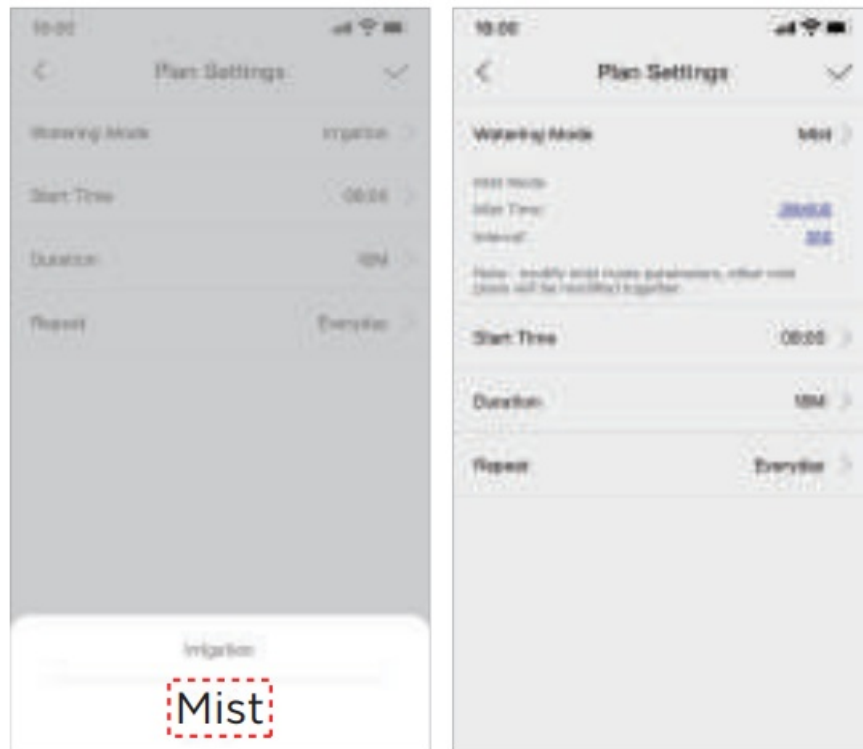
10:00

<

Plan Settings

Watering Mode

Irrigation >

Start Time

08:00 >

Duration

10M >

Repeat

Everyday >

Irrigation

Mist

10:00

<

Plan Settings

Watering Mode

Mist >

Mist Mode

Mist Time:

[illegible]

Interval:

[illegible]

Note: modify mist mode parameters, other mist plans will be modified together.

Start Time

08:00 >

Duration

10M >

Repeat

Everyday >